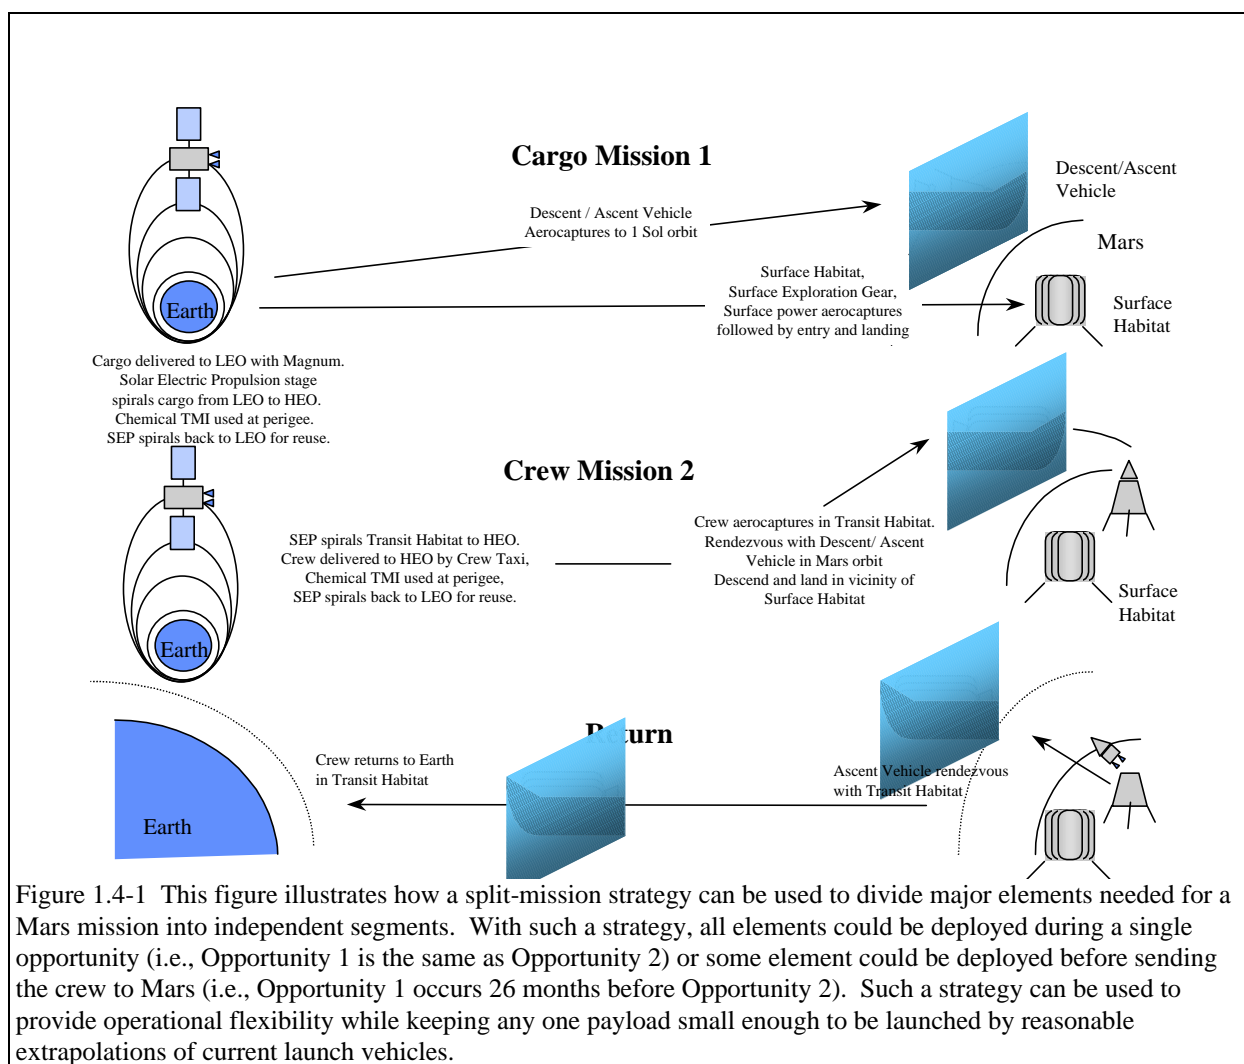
Cargo Mission 1

Descent / Ascent Vehicle Aerocaptures to 1 Sol orbit

Descent/Ascent Vehicle

Mars

Surface Habitat, Surface Exploration Gear, Surface power aerocaptures followed by entry and landing

Surface Habitat

Earth

Cargo delivered to LEO with Magnum. Solar Electric Propulsion stage spirals cargo from LEO to HEO. Chemical TMI used at perigee. SEP spirals back to LEO for reuse.

Crew Mission 2

SEP spirals Transit Habitat to HEO. Crew delivered to HEO by Crew Taxi, Chemical TMI used at perigee, SEP spirals back to LEO for reuse.

Crew aerocaptures in Transit Habitat. Rendezvous with Descent/ Ascent Vehicle in Mars orbit Descend and land in vicinity of Surface Habitat

Surface Habitat

Earth

Return

Crew returns to Earth in Transit Habitat

Earth

Ascent Vehicle rendezvous with Transit Habitat

Figure 1.4-1 This figure illustrates how a split-mission strategy can be used to divide major elements needed for a Mars mission into independent segments. With such a strategy, all elements could be deployed during a single opportunity (i.e., Opportunity 1 is the same as Opportunity 2) or some element could be deployed before sending the crew to Mars (i.e., Opportunity 1 occurs 26 months before Opportunity 2). Such a strategy can be used to provide operational flexibility while keeping any one payload small enough to be launched by reasonable extrapolations of current launch vehicles.